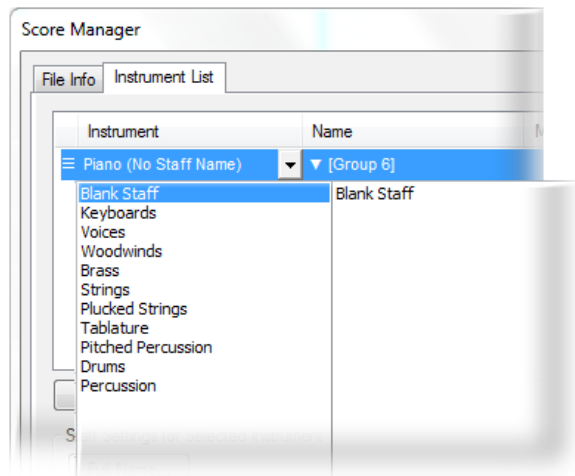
Score Manager

File Info | Instrument List

Instrument | Name

Piano (No Staff Name) ▼ [Group 6]

Blank Staff
Keyboards
Voices
Woodwinds
Brass
Strings
Plucked Strings
Tablature
Pitched Percussion
Drums
Percussion

Blank Staff

S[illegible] Settings for Selected Instrument